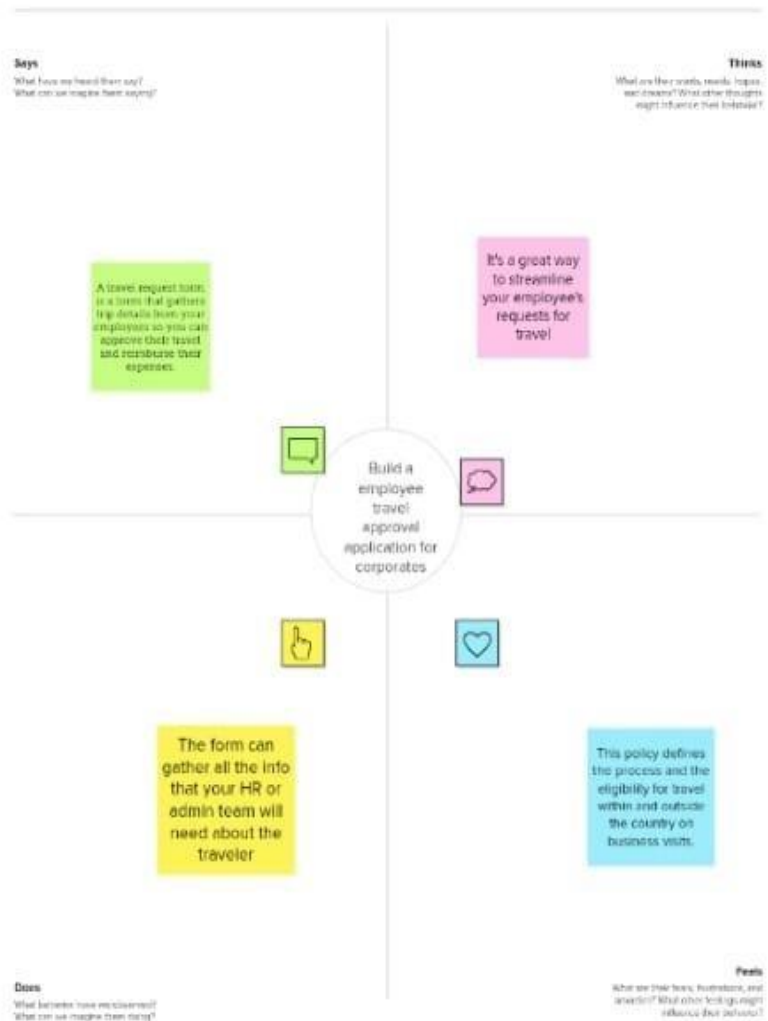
Says

What have we heard them say?
What can we imagine them saying?

Thinks

What are their wants, needs, hopes, and dreams? What other thoughts might influence their behavior?

A travel request form, is a form that gathers trip details from your employees so you can approve their travel and reimburse their expenses.

It's a great way to streamline your employee's requests for travel

Build a employee travel approval application for corporates

The form can gather all the info that your HR or admin team will need about the traveler

This policy defines the process and the eligibility for travel within and outside the country on business visits.

Does

What behavior have we observed?
What can we imagine them doing?

Feels

What are their fears, frustrations, and anxieties? What other feelings might influence their behavior?